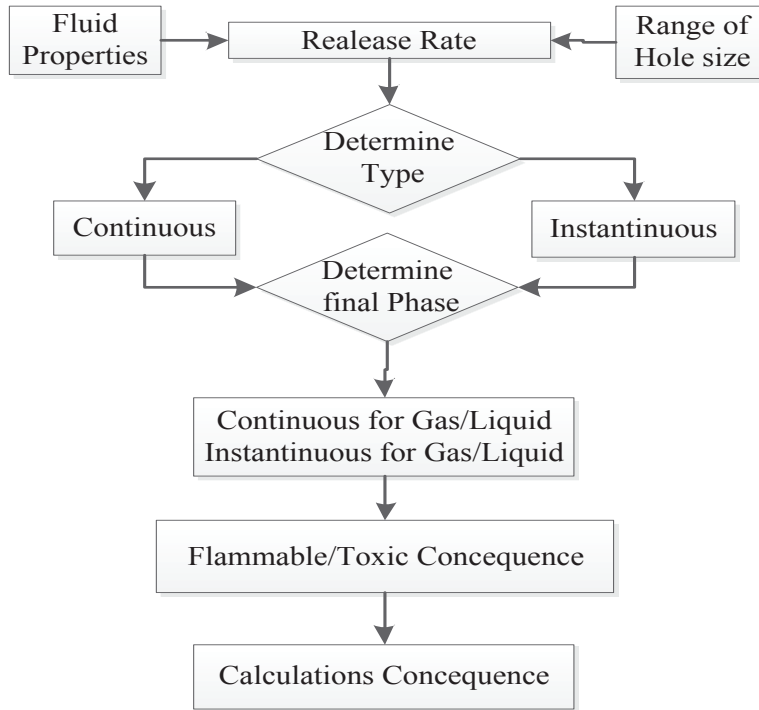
Fluid Properties

Realease Rate

Range of Hole size

Determine Type

Continuous

Instantinuous

Determine final Phase

Continuous for Gas/Liquid
Instantinuous for Gas/Liquid

Flammable/Toxic Concequence

Calculations Concequence